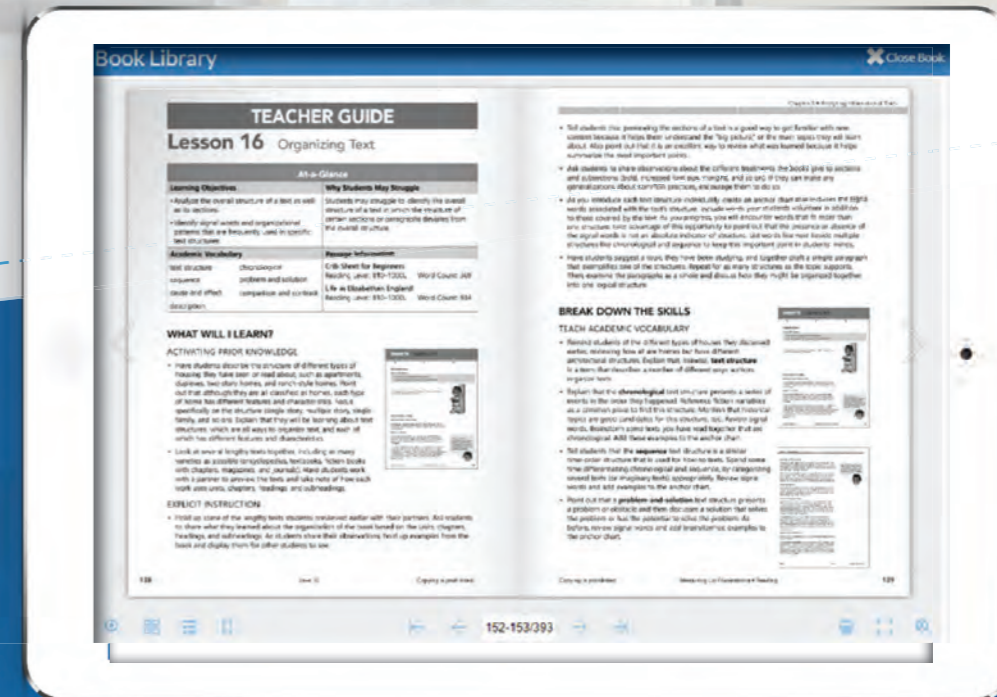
Book Library

Close Book

TEACHER GUIDE

Lesson 16 Organizing Text

At-a-Glance

| Learning Objectives | Why Students May Struggle |
|---|---|
| • Analyze the overall structure of a text as well as its sections • Identify signal words and organizational patterns that are frequently used in specific text structures | Students may struggle to identify the overall structure of a text in which the structure of certain sections or paragraphs deviates from the overall structure. |
| Academic Vocabulary | Passage Information |
| text structure, chronological, sequence, problem and solution, cause and effect, comparison and contrast, description | Crib Sheet for Beginners Reading Level: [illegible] Word Count: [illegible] Life in Elizabethan England Reading Level: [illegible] Word Count: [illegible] |

WHAT WILL I LEARN?

ACTIVATING PRIOR KNOWLEDGE

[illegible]

EXPLICIT INSTRUCTION

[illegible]

BREAK DOWN THE SKILLS

TEACH ACADEMIC VOCABULARY

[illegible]

128

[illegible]

129

152-153/393